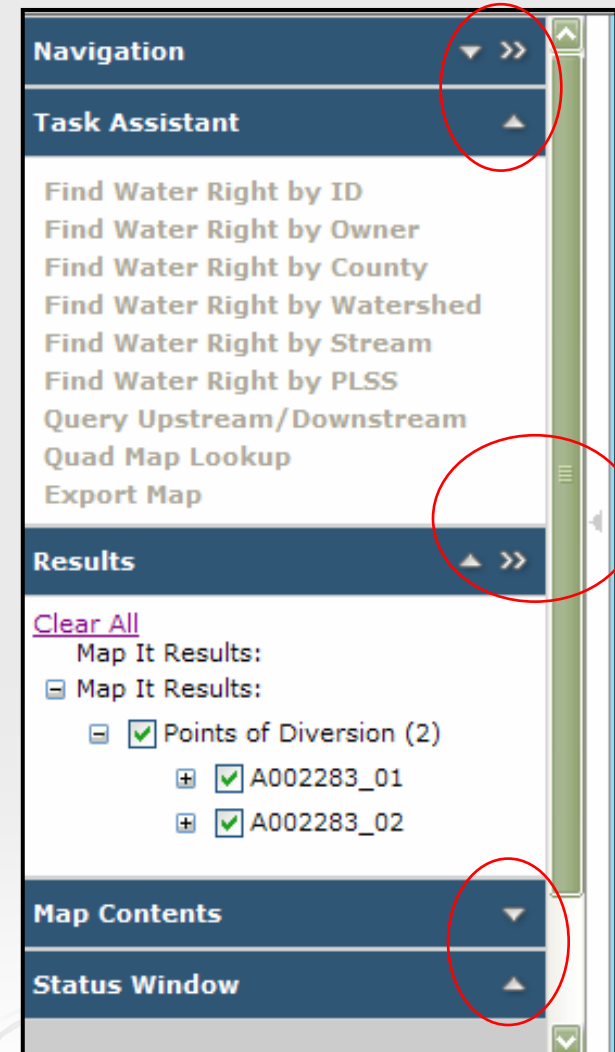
Navigation

Task Assistant

Find Water Right by ID
Find Water Right by Owner
Find Water Right by County
Find Water Right by Watershed
Find Water Right by Stream
Find Water Right by PLSS
Query Upstream/Downstream
Quad Map Lookup
Export Map

Results

Clear All
Map It Results:
Map It Results:
Points of Diversion (2)
A002283_01
A002283_02

Map Contents

Status Window